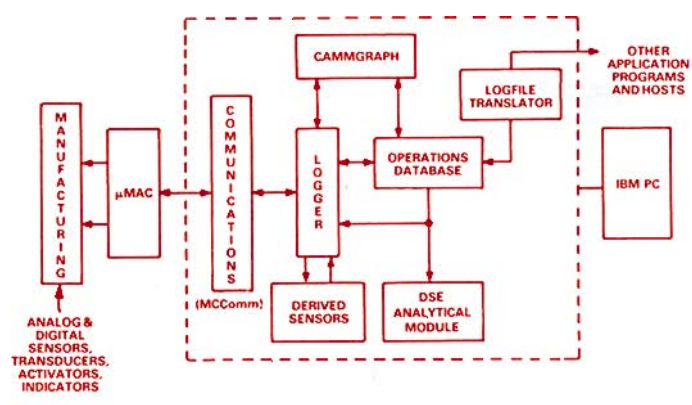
CAMMGRAPH

OTHER APPLICATION PROGRAMS AND HOSTS

LOGFILE TRANSLATOR

MANUFACTURING

μMAC

COMMUNICATIONS

(MCComm)

LOGGER

OPERATIONS DATABASE

IBM PC

DERIVED SENSORS

DSE ANALYTICAL MODULE

ANALOG & DIGITAL SENSORS, TRANSDUCERS, ACTIVATORS, INDICATORS